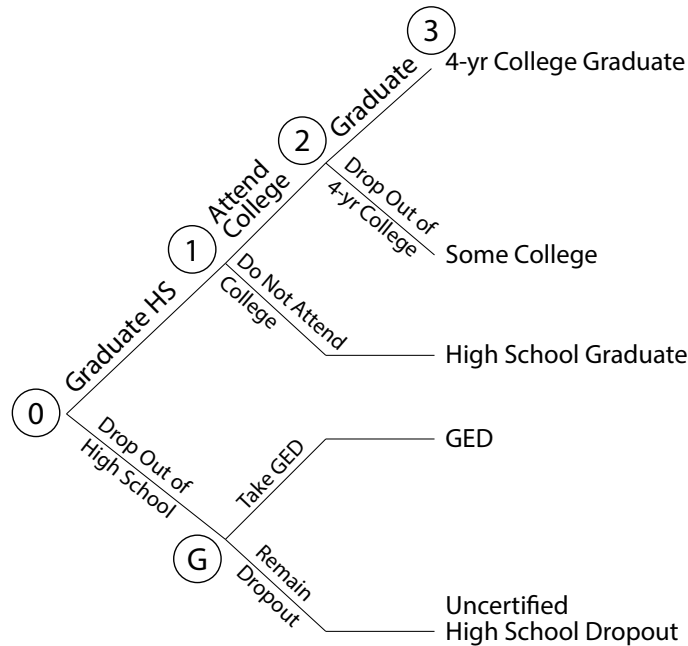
3
4-yr College Graduate
2
Graduate
Attend College
1
Drop Out of 4-yr College
Some College
Graduate HS
Do Not Attend College
High School Graduate
0
Drop Out of High School
Take GED
GED
G
Remain Dropout
Uncertified High School Dropout